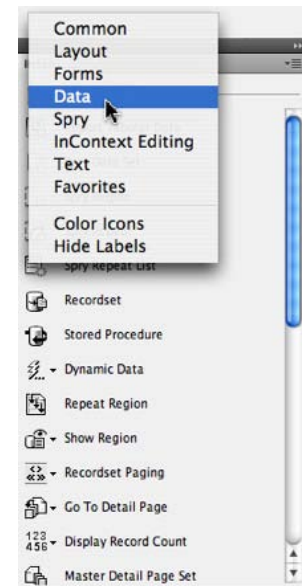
Common
Layout
Forms
Data
Spry
InContext Editing
Text
Favorites
Color Icons
Hide Labels

Spry Repeat List
Recordset
Stored Procedure
Dynamic Data
Repeat Region
Show Region
Recordset Paging
Go To Detail Page
Display Record Count
Master Detail Page Set